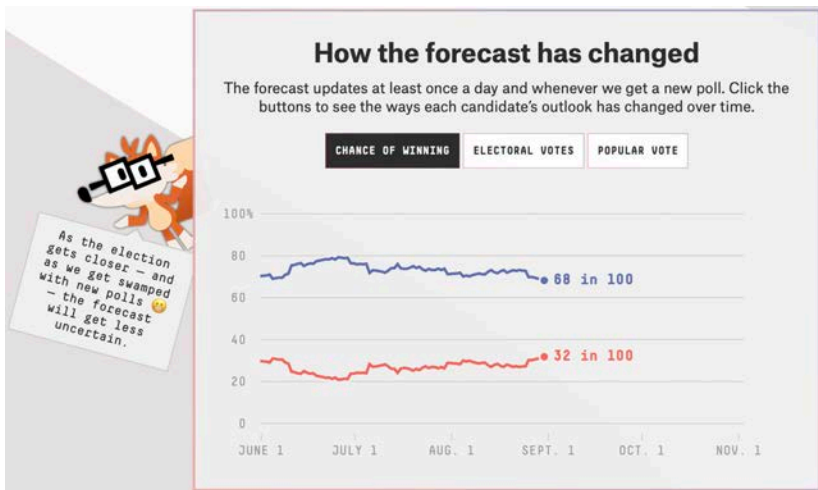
As the election gets closer — and as we get swamped with new polls 😳 — the forecast will get less uncertain.

How the forecast has changed

The forecast updates at least once a day and whenever we get a new poll. Click the buttons to see the ways each candidate's outlook has changed over time.

CHANCE OF WINNING | ELECTORAL VOTES | POPULAR VOTE

100%
80
60
40
20
0

68 in 100
32 in 100

JUNE 1 JULY 1 AUG. 1 SEPT. 1 OCT. 1 NOV. 1